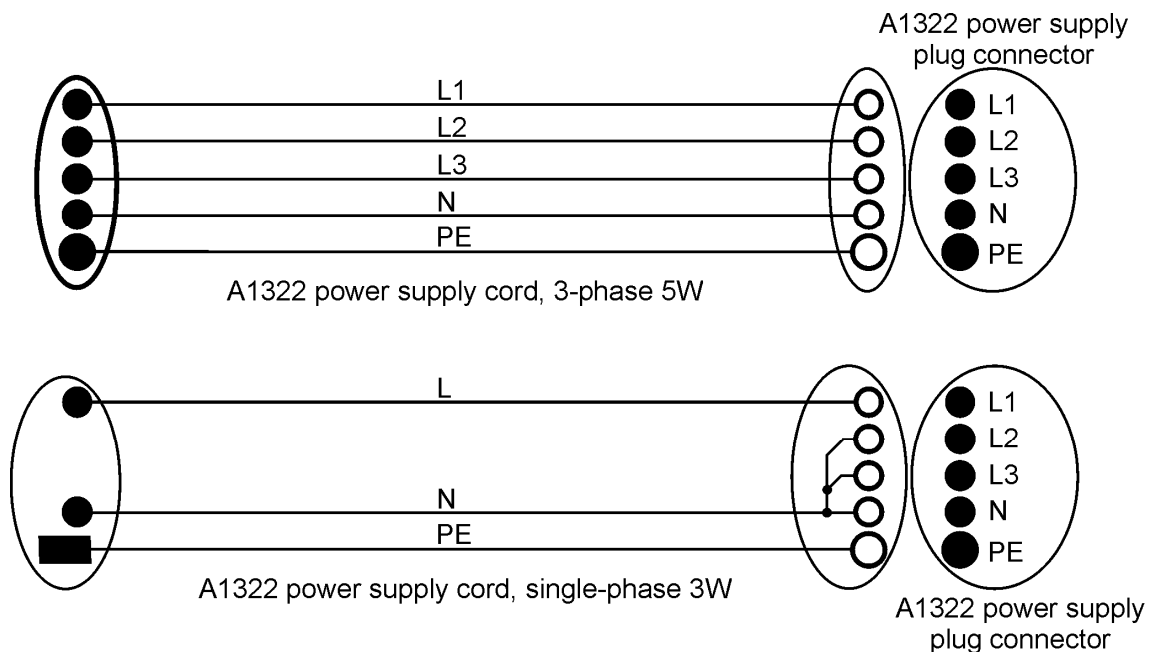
A1322 power supply plug connector

L1
L2
L3
N
PE

L1
L2
L3
N
PE

A1322 power supply cord, 3-phase 5W

L
N
PE

L1
L2
L3
N
PE

A1322 power supply cord, single-phase 3W

A1322 power supply plug connector